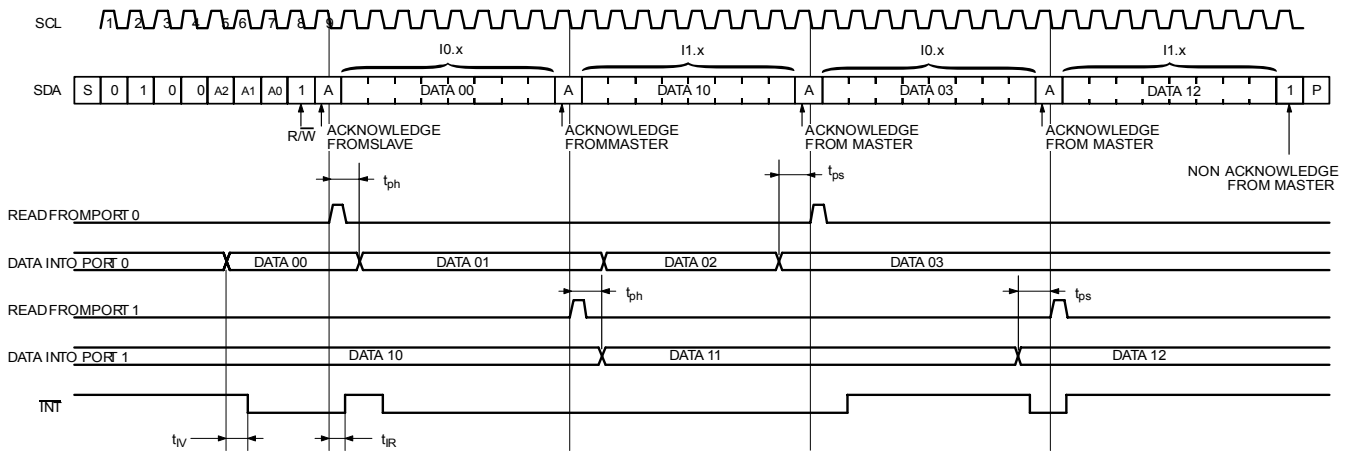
SCL 1 2 3 4 5 6 7 8 9

I0.x I1.x I0.x I1.x

SDA S 0 1 0 0 A2 A1 A0 1 A DATA 00 A DATA 10 A DATA 03 A DATA 12 1 P

R/$\overline{W}$ ACKNOWLEDGE FROMSLAVE

ACKNOWLEDGE FROMMASTER

ACKNOWLEDGE FROM MASTER

ACKNOWLEDGE FROM MASTER

NON ACKNOWLEDGE FROM MASTER

$t_{ph}$ $t_{ps}$

READ FROMPORT 0

DATA INTO PORT 0 DATA 00 DATA 01 DATA 02 DATA 03

$t_{ph}$ $t_{ps}$

READ FROMPORT 1

DATA INTO PORT 1 DATA 10 DATA 11 DATA 12

$\overline{INT}$

$t_{IV}$ $t_{IR}$